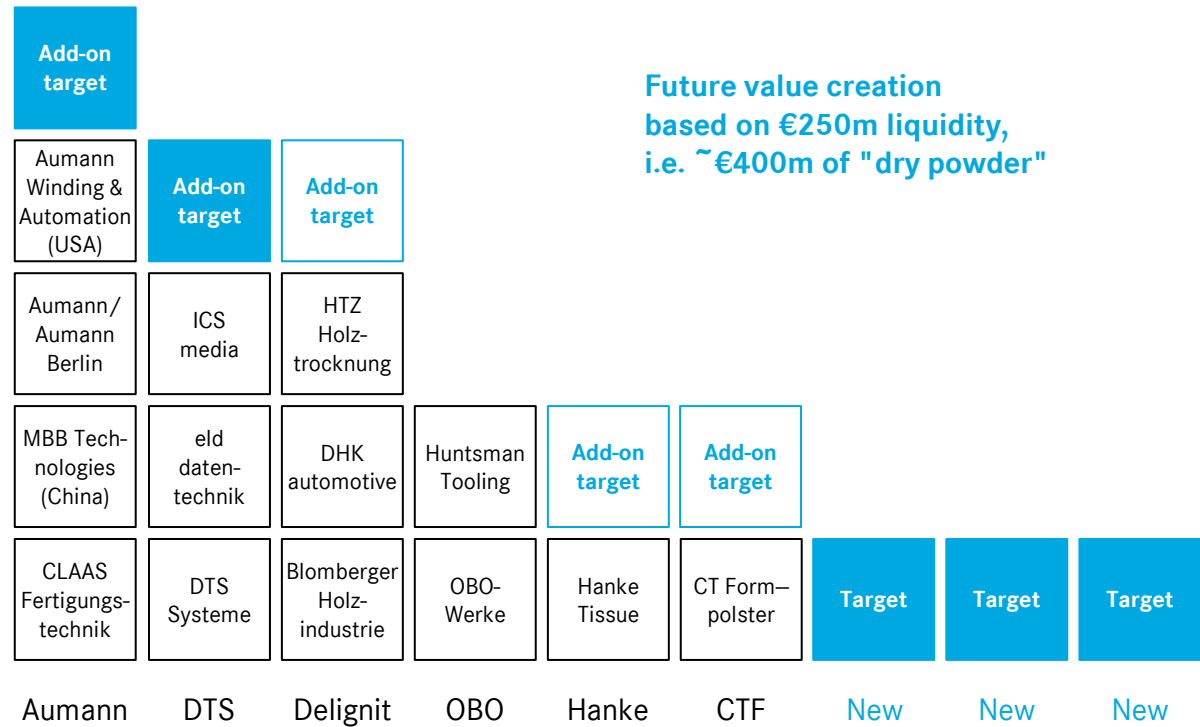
Future value creation based on €250m liquidity, i.e. ˜€400m of "dry powder"

Add-on target

Aumann Winding & Automation (USA)

Aumann/ Aumann Berlin

MBB Technologies (China)

CLAAS Fertigungstechnik

Aumann

Add-on target

ICS media

eld datentechnik

DTS Systeme

DTS

Add-on target

HTZ Holztrocknung

DHK automotive

Blomberger Holzindustrie

Delignit

Huntsman Tooling

OBO-Werke

OBO

Add-on target

Hanke Tissue

Hanke

Add-on target

CT Form–polster

CTF

Target

New

Target

New

Target

New